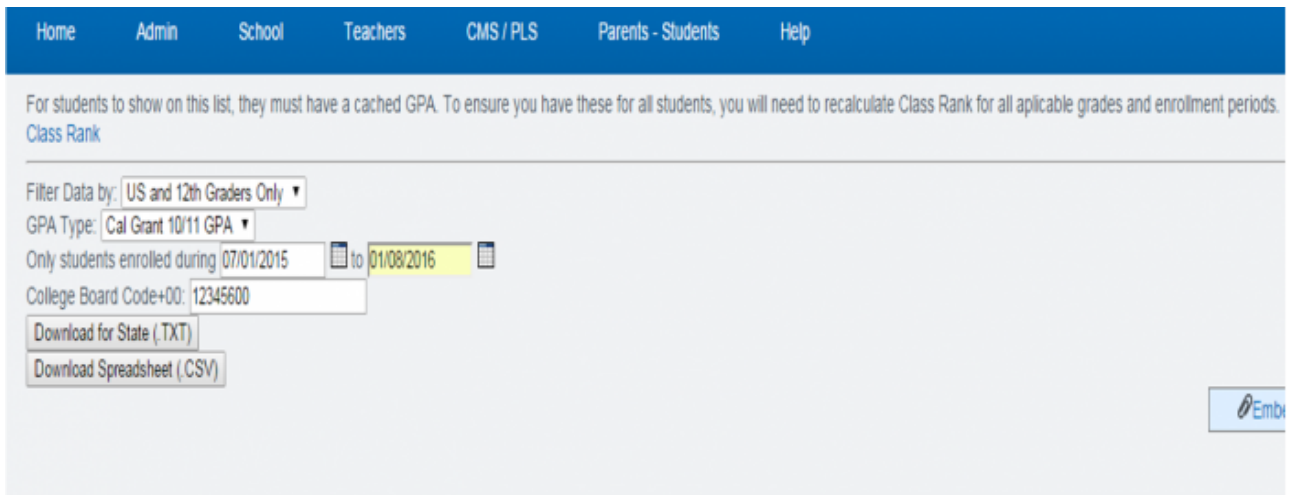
Home Admin School Teachers CMS / PLS Parents - Students Help

For students to show on this list, they must have a cached GPA. To ensure you have these for all students, you will need to recalculate Class Rank for all aplicable grades and enrollment periods.
Class Rank

Filter Data by: US and 12th Graders Only
GPA Type: Cal Grant 10/11 GPA
Only students enrolled during 07/01/2015 to 01/08/2016
College Board Code+00: 12345600
Download for State (.TXT)
Download Spreadsheet (.CSV)

Embe